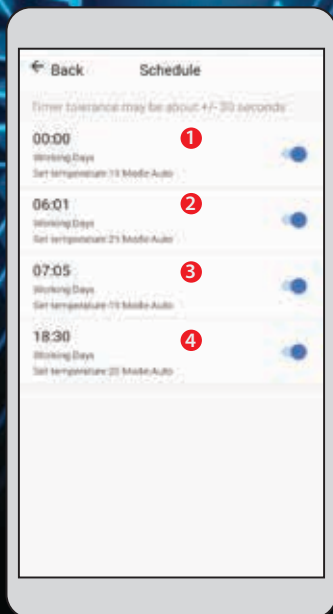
← Back Schedule

Timer tolerance may be about +/- 30 seconds

00:00
Working Days
Set temperature 15 Mode Auto
1

06:01
Working Days
Set temperature 21 Mode Auto
2

07:05
Working Days
Set temperature 15 Mode Auto
3

18:30
Working Days
Set temperature 20 Mode Auto
4